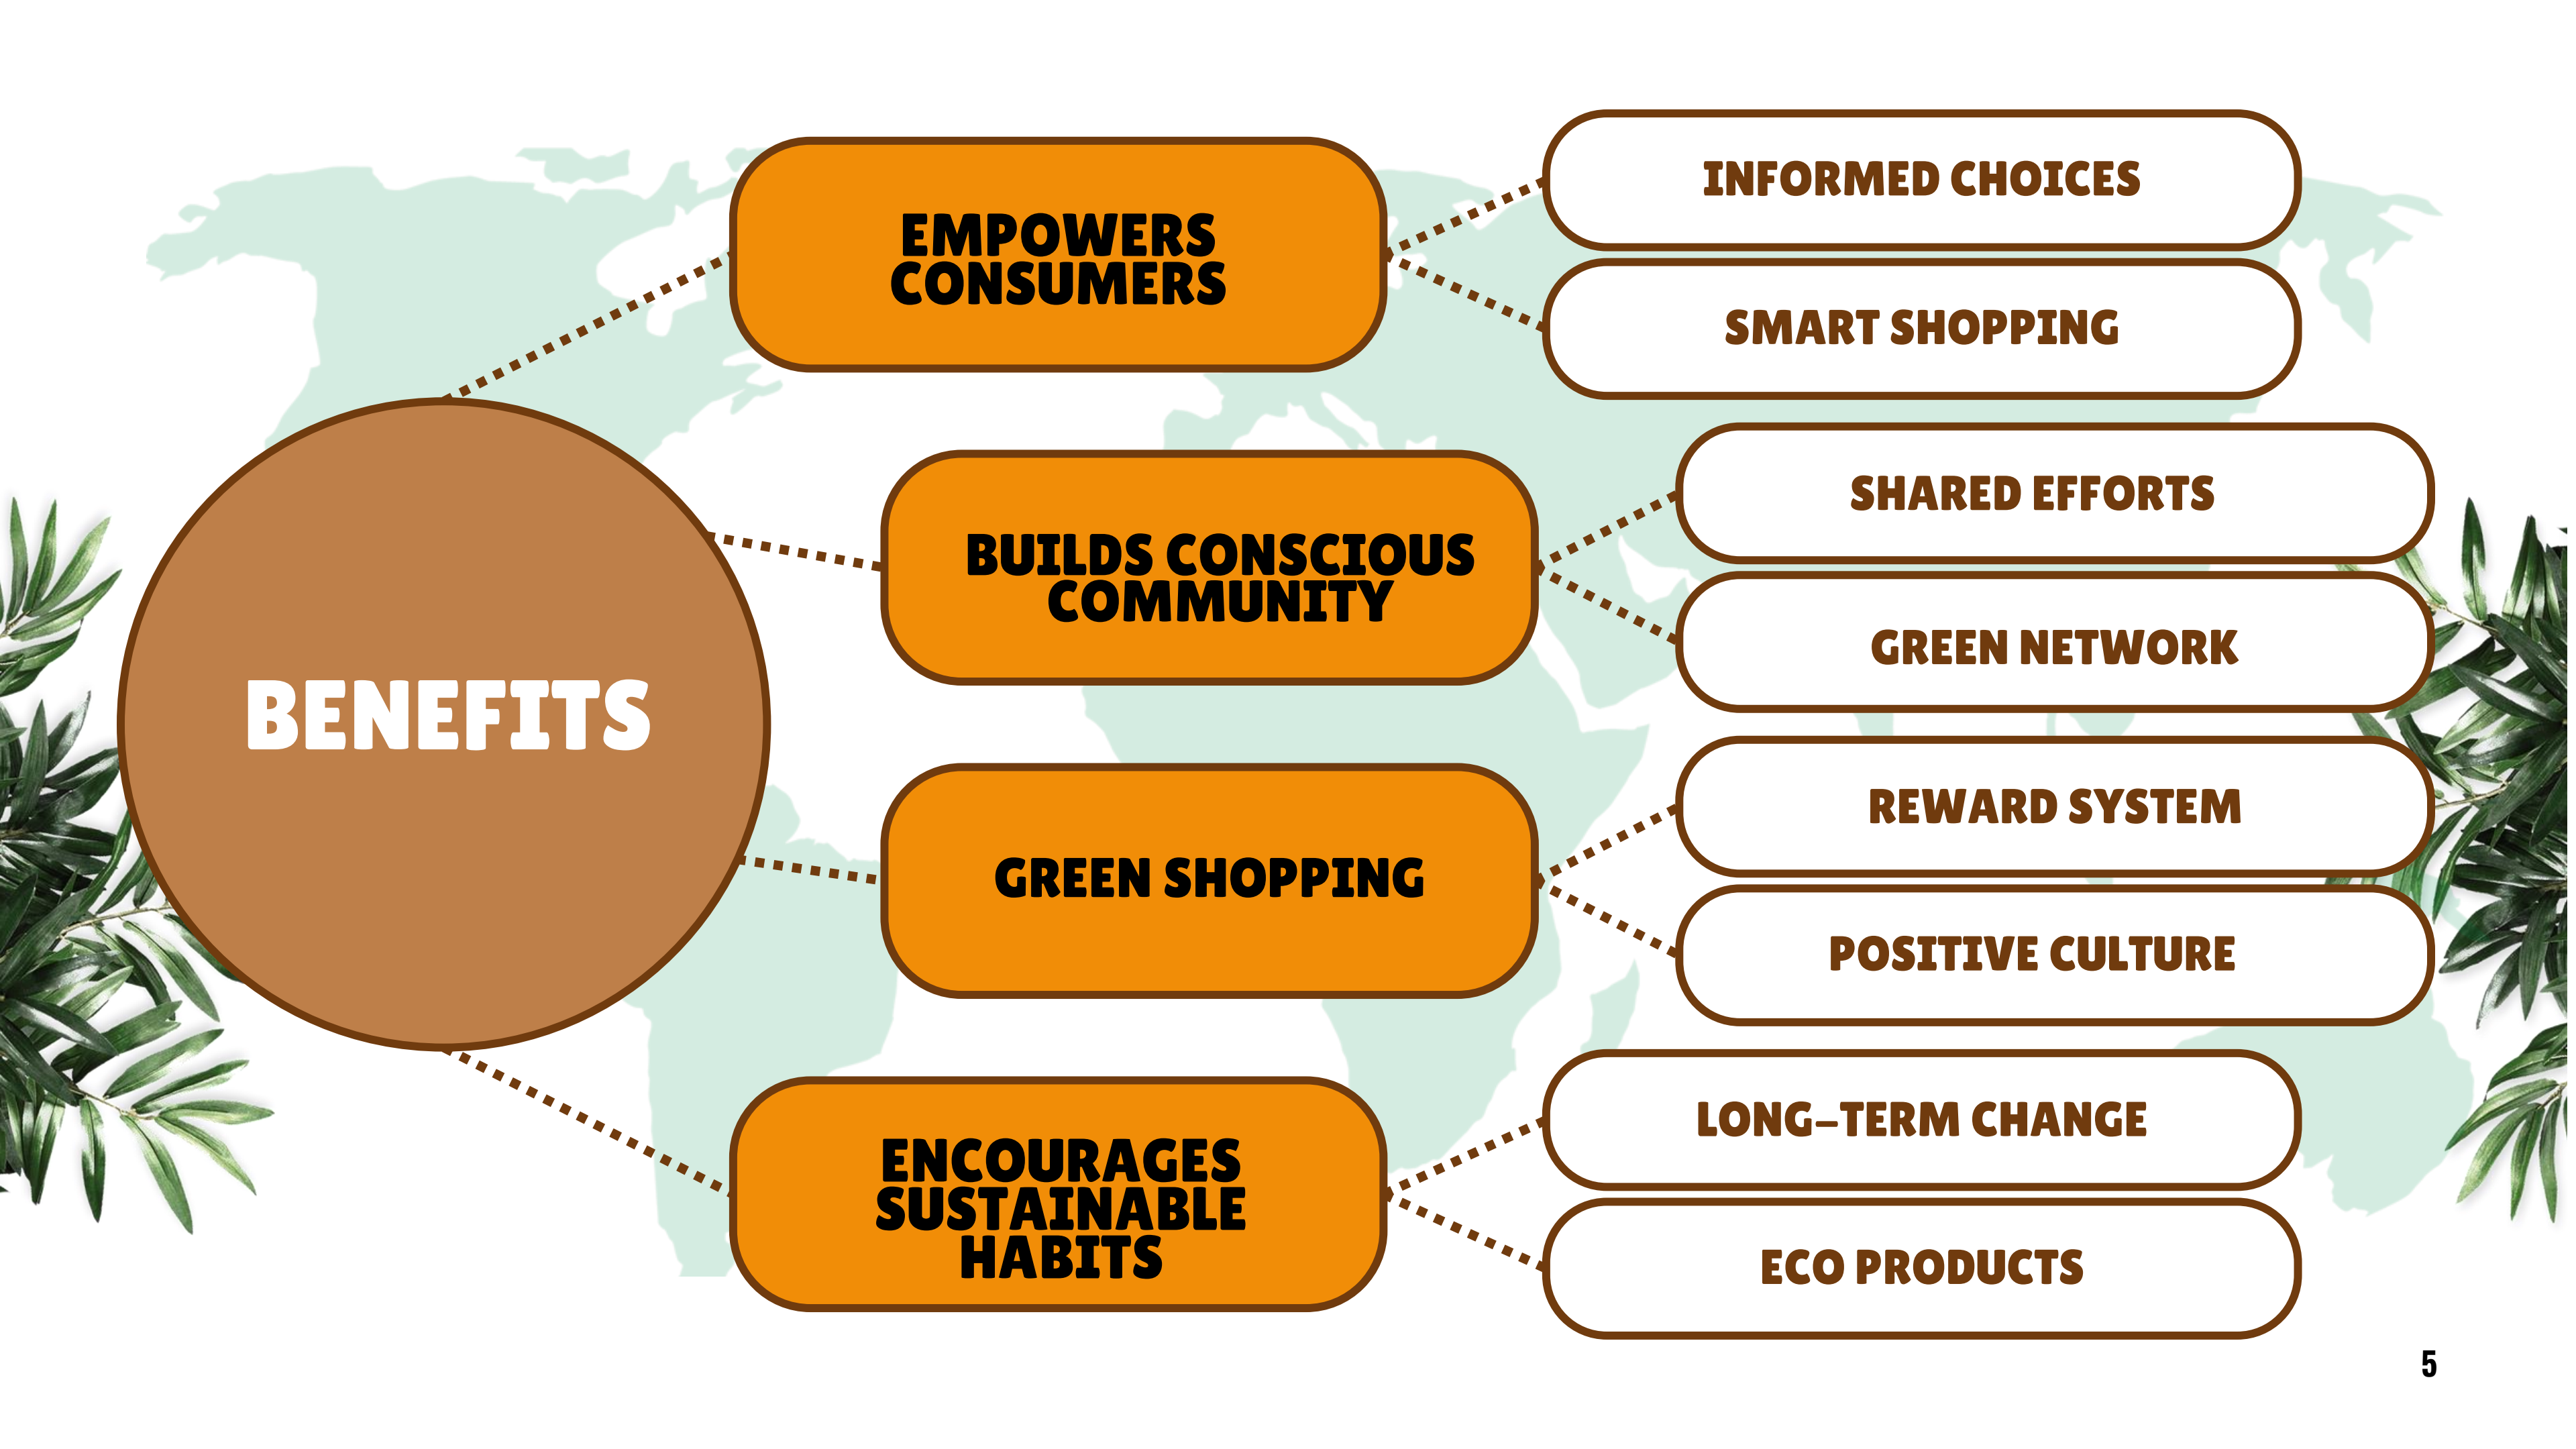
BENEFITS

EMPOWERS CONSUMERS

INFORMED CHOICES

SMART SHOPPING

BUILDS CONSCIOUS COMMUNITY

SHARED EFFORTS

GREEN NETWORK

GREEN SHOPPING

REWARD SYSTEM

POSITIVE CULTURE

ENCOURAGES SUSTAINABLE HABITS

LONG-TERM CHANGE

ECO PRODUCTS

5